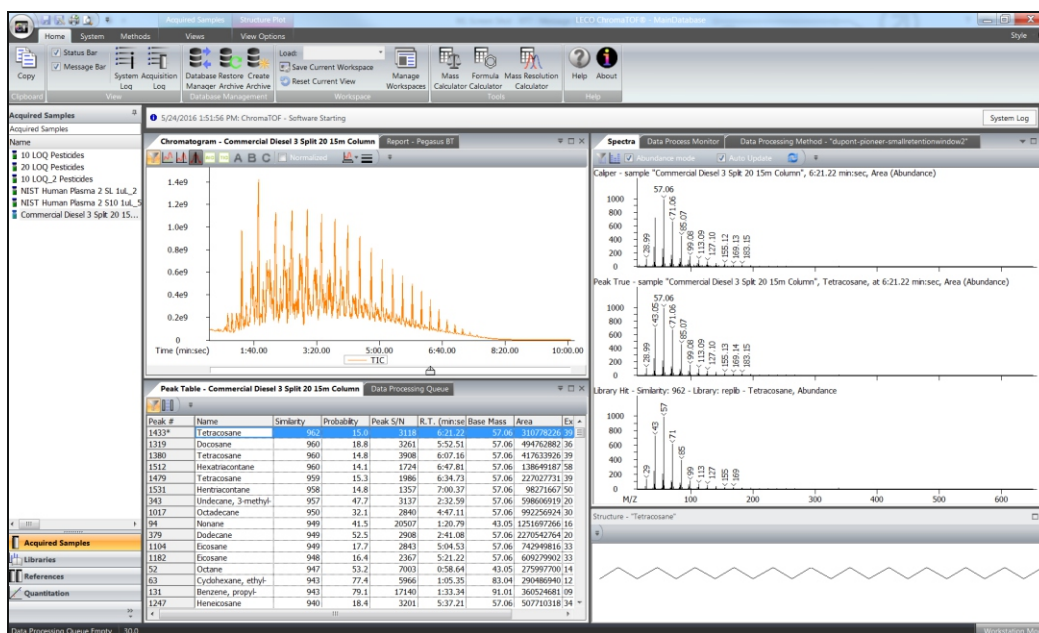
Acquired Samples Structure Plot LECO ChromaTOF® - MainDatabase
Home System Methods Views View Options Style
Copy
Status Bar
Message Bar
System Log Acquisition Log
Database Manager Restore Archive Create Archive
Load:
Save Current Workspace
Reset Current View
Manage Workspaces
Mass Calculator Formula Calculator Mass Resolution Calculator
Help About
Clipboard View Database Management Workspace Tools Help

Acquired Samples
Acquired Samples
Name
10 LOQ Pesticides
20 LOQ Pesticides
10 LOQ_2 Pesticides
NIST Human Plasma 2 SL 1uL_2
NIST Human Plasma 2 S10 1uL_5
Commercial Diesel 3 Split 20 15...

5/24/2016 1:51:56 PM: ChromaTOF - Software Starting
System Log

Chromatogram - Commercial Diesel 3 Split 20 15m Column Report - Pegasus BT
A B C Normalized
1.4e9
1.2e9
1.0e9
0.8e9
0.6e9
0.4e9
0.2e9
0
Time (min:sec) 1:40.00 3:20.00 5:00.00 6:40.00 8:20.00 10:00.00
TIC

Spectra Data Process Monitor Data Processing Method - "dupont-pioneer-smallretentionwindow2"
Abundance mode Auto Update
Caliper - sample "Commercial Diesel 3 Split 20 15m Column", 6:21.22 min:sec, Area (Abundance)
1000 800 600 400 200 0
57.06 28.99 43.05 71.06 85.07 99.08 113.09 127.10 155.12 169.13 183.15
Peak True - sample "Commercial Diesel 3 Split 20 15m Column", Tetracosane, at 6:21.22 min:sec, Area (Abundance)
1000 800 600 400 200 0
57.06 28.99 43.05 71.06 85.07 99.08 113.09 127.10 155.13 169.14 183.15
Library Hit - Similarity: 962 - Library: replib - Tetracosane, Abundance
1000 800 600 400 200 0
57 29 43 71 85 99 113 127 155 169
M/Z 100 200 300 400 500 600

Peak Table - Commercial Diesel 3 Split 20 15m Column Data Processing Queue

| Peak # | Name | Similarity | Probability | Peak S/N | R.T. (min:se | Base Mass | Area | Ex |
|---|---|---|---|---|---|---|---|---|
| 1433* | Tetracosane | 962 | 15.0 | 3118 | 6:21.22 | 57.06 | 310778226 | 39 |
| 1319 | Docosane | 960 | 18.8 | 3261 | 5:52.51 | 57.06 | 494762882 | 36 |
| 1380 | Tetracosane | 960 | 14.8 | 3908 | 6:07.16 | 57.06 | 417633926 | 39 |
| 1512 | Hexatriacontane | 960 | 14.1 | 1724 | 6:47.81 | 57.06 | 138649187 | 58 |
| 1479 | Tetracosane | 959 | 15.3 | 1986 | 6:34.73 | 57.06 | 227027731 | 39 |
| 1531 | Hentriacontane | 958 | 14.8 | 1357 | 7:00.37 | 57.06 | 98271667 | 50 |
| 343 | Undecane, 3-methyl- | 957 | 47.7 | 3137 | 2:32.59 | 57.06 | 598606919 | 20 |
| 1017 | Octadecane | 950 | 32.1 | 2840 | 4:47.11 | 57.06 | 992256924 | 30 |
| 94 | Nonane | 949 | 41.5 | 20507 | 1:20.79 | 43.05 | 1251697266 | 16 |
| 379 | Dodecane | 949 | 52.5 | 2908 | 2:41.08 | 57.06 | 2270542764 | 20 |
| 1104 | Eicosane | 949 | 17.7 | 2843 | 5:04.53 | 57.06 | 742949816 | 33 |
| 1182 | Eicosane | 948 | 16.4 | 2367 | 5:21.22 | 57.06 | 609279902 | 33 |
| 52 | Octane | 947 | 53.2 | 7003 | 0:58.64 | 43.05 | 275997700 | 14 |
| 63 | Cyclohexane, ethyl- | 943 | 77.4 | 5966 | 1:05.35 | 83.04 | 290486940 | 12 |
| 131 | Benzene, propyl- | 943 | 79.1 | 17140 | 1:33.34 | 91.01 | 360524681 | 09 |
| 1247 | Heneicosane | 940 | 18.4 | 3201 | 5:37.21 | 57.06 | 507710318 | 34 |

Structure - "Tetracosane"

Acquired Samples
Libraries
References
Quantitation

Data Processing Queue Empty 30.0
Workstation Mo